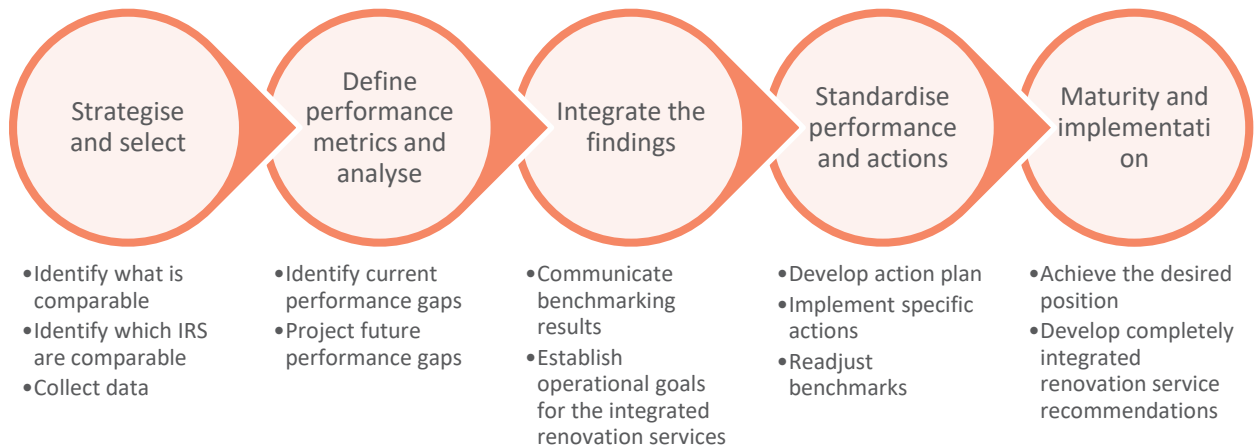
Strategise and select

Define performance metrics and analyse

Integrate the findings

Standardise performance and actions

Maturity and implementati on

•Identify what is comparable
•Identify which IRS are comparable
•Collect data

•Identify current performance gaps
•Project future performance gaps

•Communicate benchmarking results
•Establish operational goals for the integrated renovation services

•Develop action plan
•Implement specific actions
•Readjust benchmarks

•Achieve the desired position
•Develop completely integrated renovation service recommendations